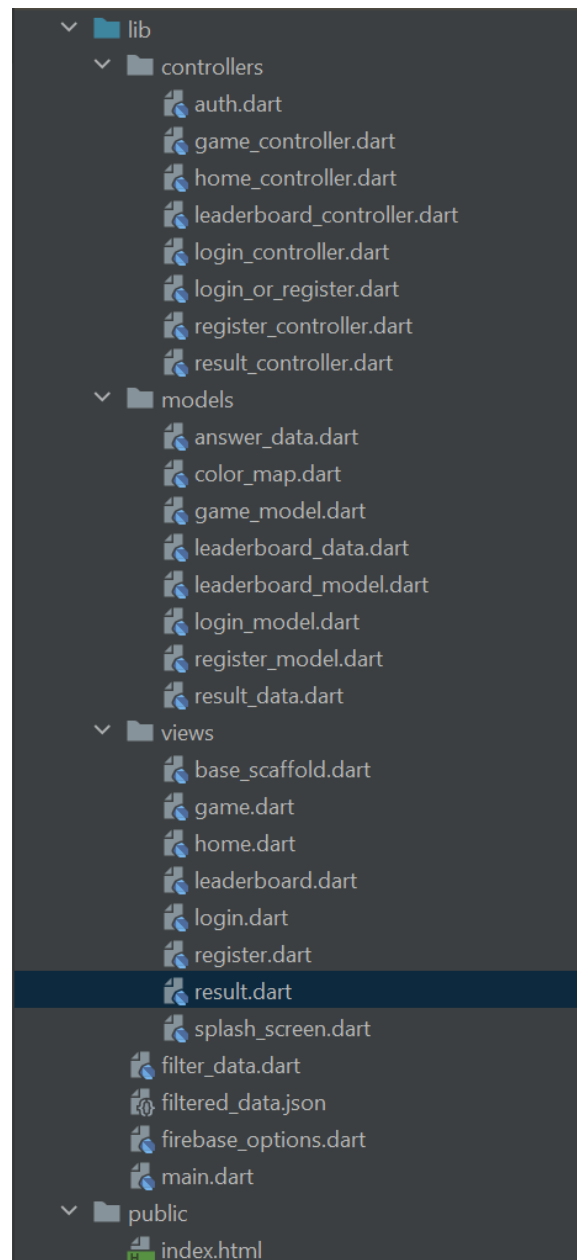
lib
controllers
auth.dart
game_controller.dart
home_controller.dart
leaderboard_controller.dart
login_controller.dart
login_or_register.dart
register_controller.dart
result_controller.dart
models
answer_data.dart
color_map.dart
game_model.dart
leaderboard_data.dart
leaderboard_model.dart
login_model.dart
register_model.dart
result_data.dart
views
base_scaffold.dart
game.dart
home.dart
leaderboard.dart
login.dart
register.dart
result.dart
splash_screen.dart
filter_data.dart
filtered_data.json
firebase_options.dart
main.dart
public
index.html